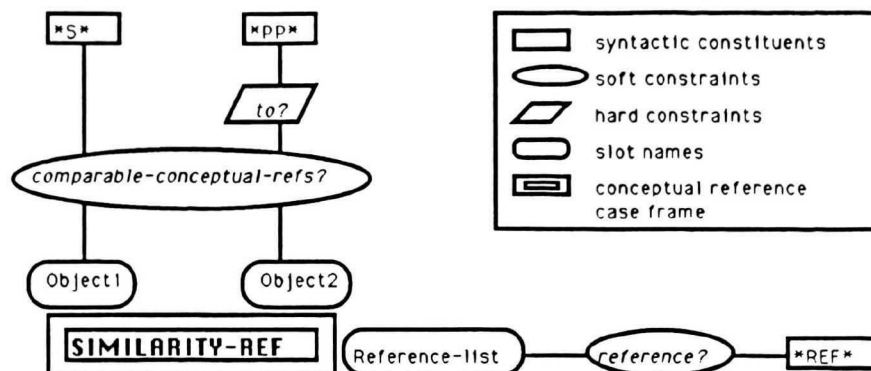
*S*

*PP*

to?

comparable-conceptual-refs?

Object1

Object2

SIMILARITY-REF

Reference-list

reference?

*REF*

syntactic constituents

soft constraints

hard constraints

slot names

conceptual reference case frame